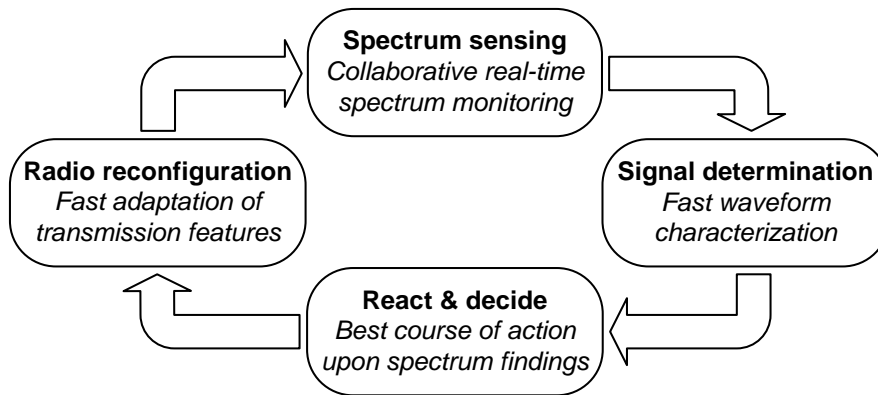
Spectrum sensing
Collaborative real-time spectrum monitoring

Signal determination
Fast waveform characterization

React & decide
Best course of action upon spectrum findings

Radio reconfiguration
Fast adaptation of transmission features